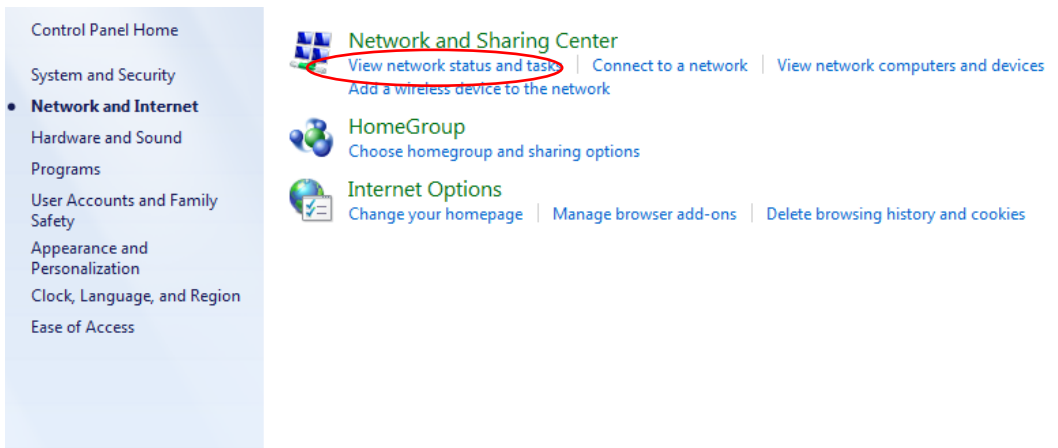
Control Panel Home

System and Security

• Network and Internet

Hardware and Sound

Programs

User Accounts and Family Safety

Appearance and Personalization

Clock, Language, and Region

Ease of Access

Network and Sharing Center

View network status and tasks | Connect to a network | View network computers and devices

Add a wireless device to the network

HomeGroup

Choose homegroup and sharing options

Internet Options

Change your homepage | Manage browser add-ons | Delete browsing history and cookies